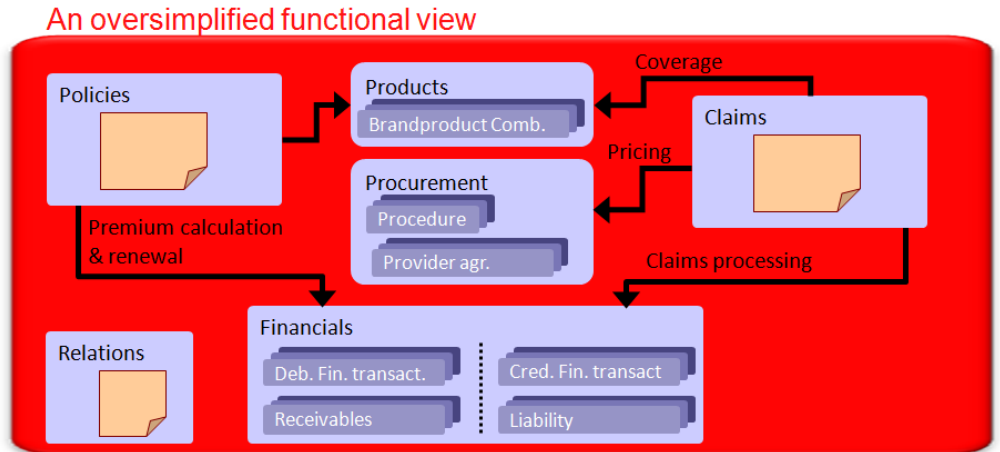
An oversimplified functional view

Policies

Products

Brandproduct Comb.

Coverage

Claims

Pricing

Procurement

Procedure

Provider agr.

Premium calculation & renewal

Claims processing

Financials

Deb. Fin. transact.

Receivables

Cred. Fin. transact

Liability

Relations